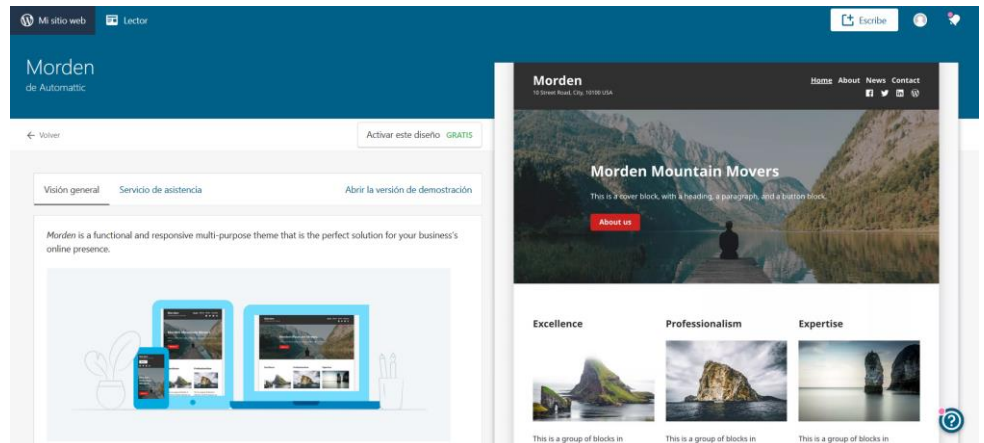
Mi sitio web
Lector
Escribe

Morden
de Automattic

← Volver
Activar este diseño GRATIS

Visión general
Servicio de asistencia
Abrir la versión de demostración

Morden is a functional and responsive multi-purpose theme that is the perfect solution for your business's online presence.

Morden
10 Street Road, City, 10100 USA
Home About News Contact

Morden Mountain Movers
This is a cover block, with a heading, a paragraph, and a button block.
About us

Excellence
Professionalism
Expertise

This is a group of blocks in
This is a group of blocks in
This is a group of blocks in